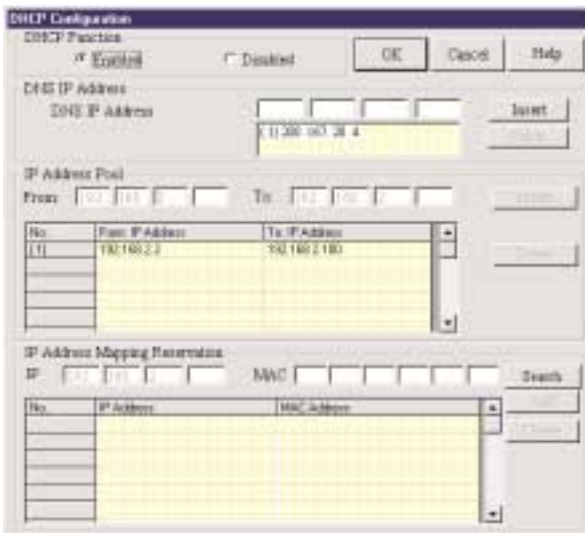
DHCP Configuration
DHCP Function
Enabled
Disabled
OK
Cancel
Help

DNS IP Address
DNS IP Address
(1) 200.167.28.4
Insert
Delete

IP Address Pool
From: 192 . 168 . 2 .
To: 192 . 168 . 2 .
Insert

| No. | From IP Address | To IP Address |
|---|---|---|
| (1) | 192.168.2.2 | 192.168.2.100 |

Delete

IP Address Mapping Reservation
IP 192 . 168 . .
MAC
Search
Add
Delete

| No. | IP Address | MAC Address |
|---|---|---|